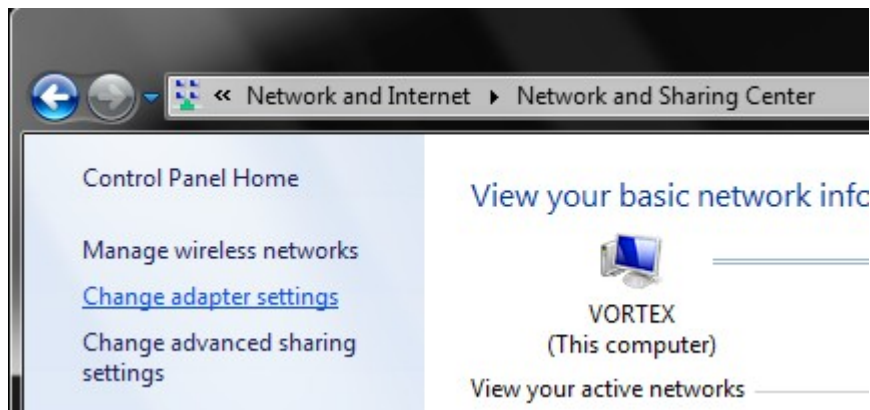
« Network and Internet ▸ Network and Sharing Center

Control Panel Home

Manage wireless networks

Change adapter settings

Change advanced sharing settings

View your basic network info

VORTEX
(This computer)

View your active networks